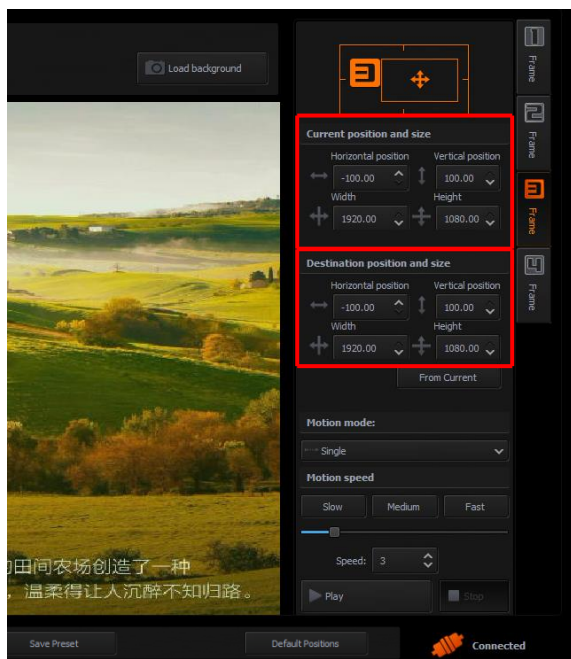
Load background

Frame
Frame
Frame
Frame

Current position and size
Horizontal position
-100.00
Vertical position
100.00
Width
1920.00
Height
1080.00

Destination position and size
Horizontal position
-100.00
Vertical position
100.00
Width
1920.00
Height
1080.00

From Current

Motion mode:
Single

Motion speed
Slow
Medium
Fast
Speed: 3

Play
Stop

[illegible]田间农场创造了一种
，温柔得让人沉醉不知归路。

Save Preset
Default Positions
Connected